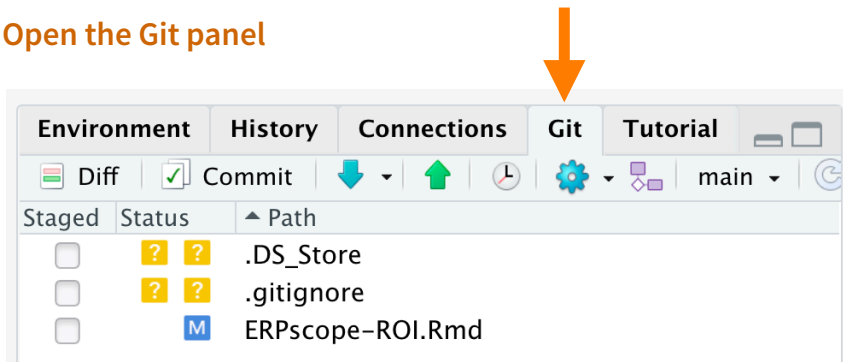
Open the Git panel

| Environment | History | Connections | Git | Tutorial |
|---|---|---|---|---|

Diff Commit main

| Staged | Status | Path |
|---|---|---|
| | ? ? | .DS_Store |
| | ? ? | .gitignore |
| | M | ERPscope-ROI.Rmd |